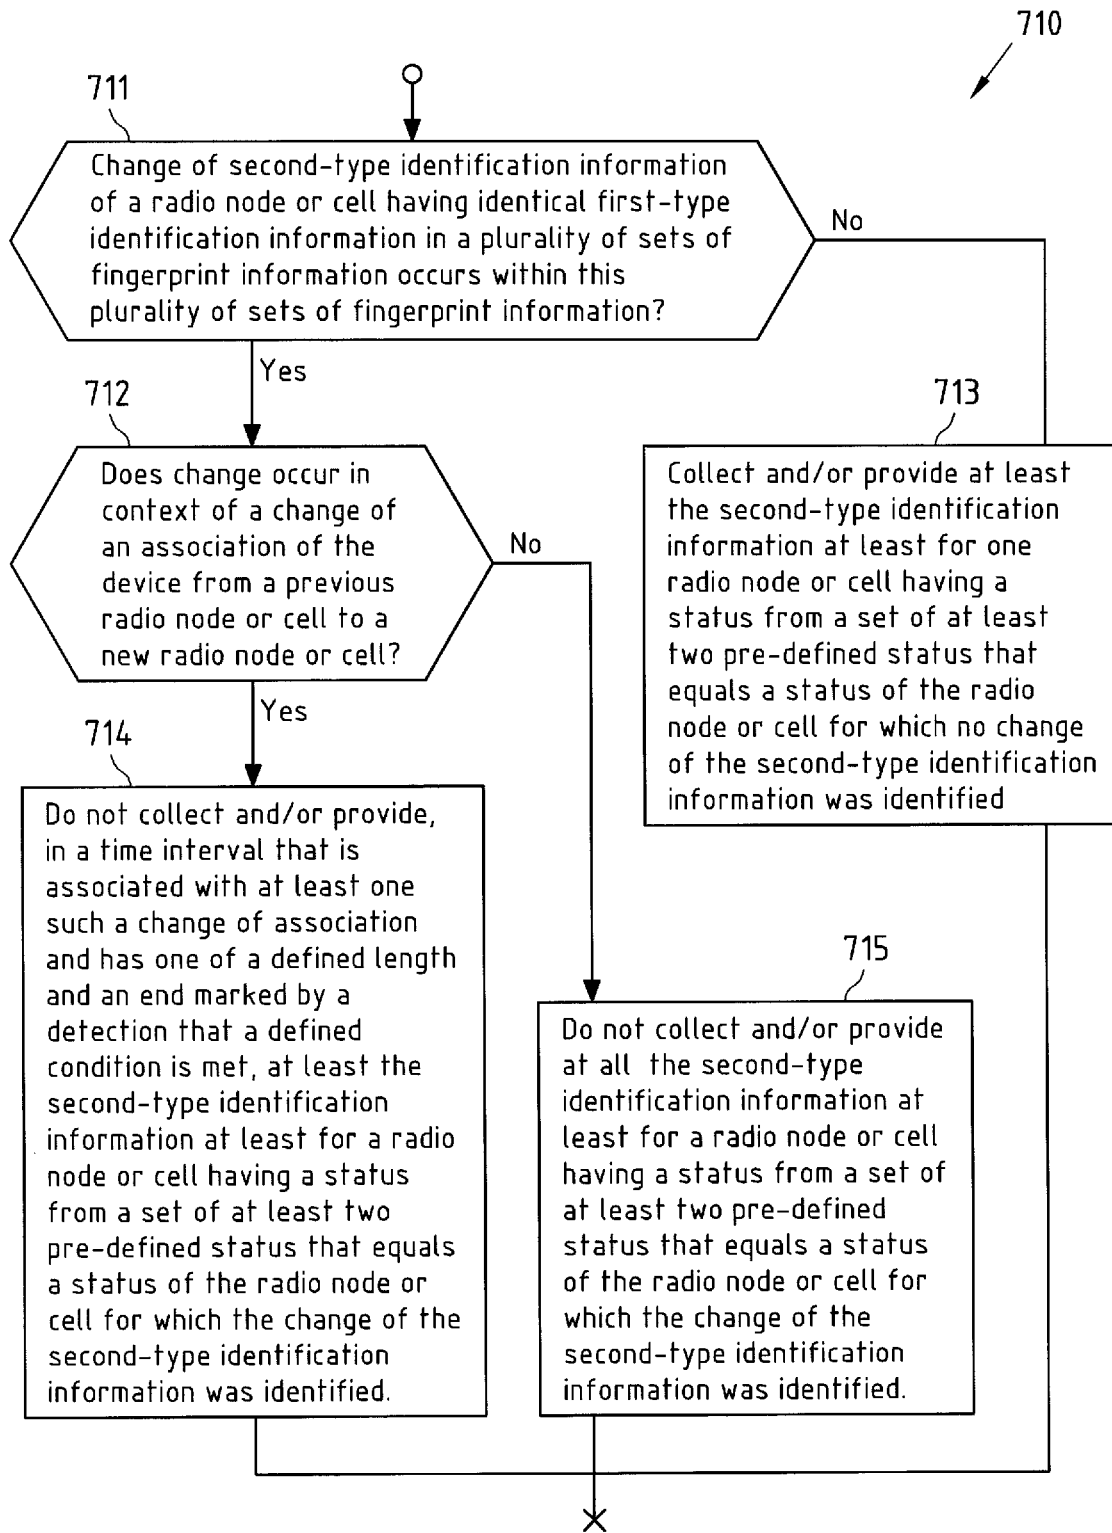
710

711

Change of second-type identification information of a radio node or cell having identical first-type identification information in a plurality of sets of fingerprint information occurs within this plurality of sets of fingerprint information?

No

Yes

712

Does change occur in context of a change of an association of the device from a previous radio node or cell to a new radio node or cell?

No

713

Collect and/or provide at least the second-type identification information at least for one radio node or cell having a status from a set of at least two pre-defined status that equals a status of the radio node or cell for which no change of the second-type identification information was identified

Yes

714

Do not collect and/or provide, in a time interval that is associated with at least one such a change of association and has one of a defined length and an end marked by a detection that a defined condition is met, at least the second-type identification information at least for a radio node or cell having a status from a set of at least two pre-defined status that equals a status of the radio node or cell for which the change of the second-type identification information was identified.

715

Do not collect and/or provide at all the second-type identification information at least for a radio node or cell having a status from a set of at least two pre-defined status that equals a status of the radio node or cell for which the change of the second-type identification information was identified.